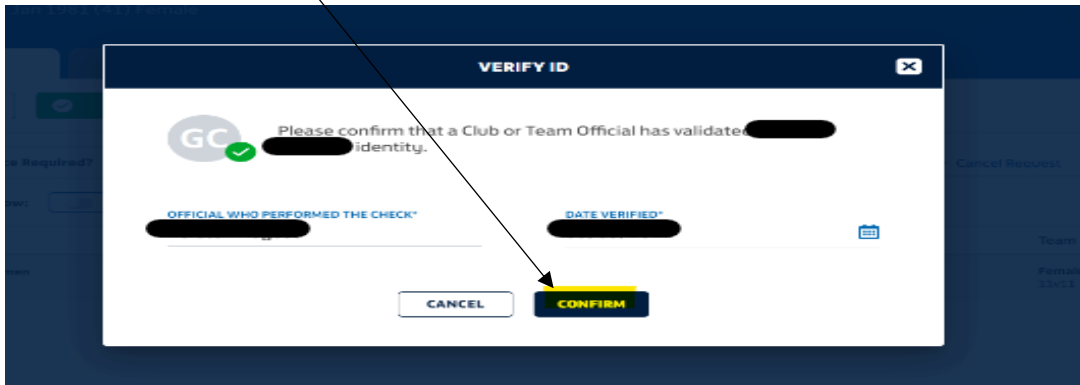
VERIFY ID

GC

Please confirm that a Club or Team Official has validated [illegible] identity.

OFFICIAL WHO PERFORMED THE CHECK*

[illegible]

DATE VERIFIED*

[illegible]

CANCEL

CONFIRM

Cancel Request

Team

Female

s Required?

men